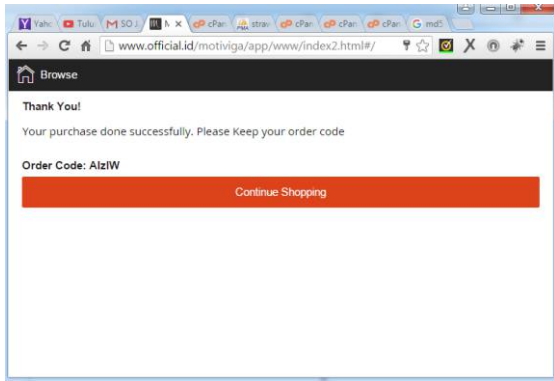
Yahc Tulu SO M × cPar strav cPar cPar cPar md5

www.official.id/motiviga/app/www/index2.html#/

Browse

Thank You!

Your purchase done successfully. Please Keep your order code

Order Code: AlzlW

Continue Shopping